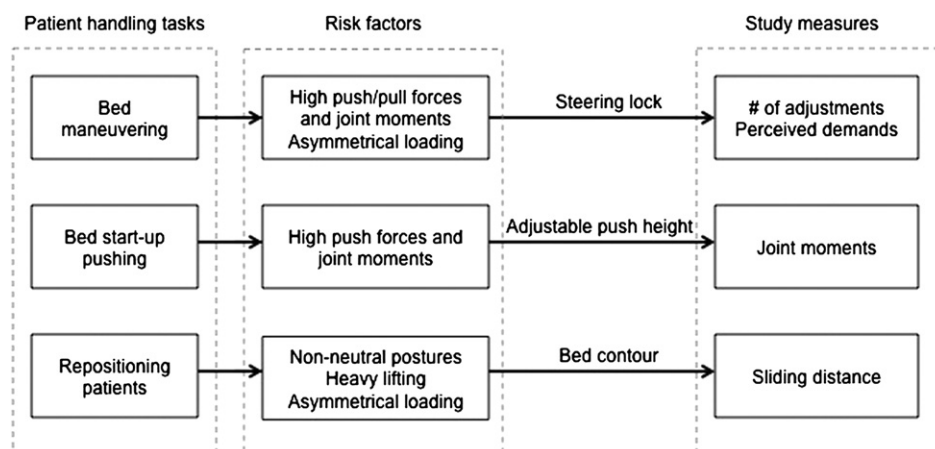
Patient handling tasks

Bed maneuvering

Bed start-up pushing

Repositioning patients

Risk factors

High push/pull forces and joint moments Asymmetrical loading

High push forces and joint moments

Non-neutral postures Heavy lifting Asymmetrical loading

Steering lock

Adjustable push height

Bed contour

Study measures

# of adjustments Perceived demands

Joint moments

Sliding distance